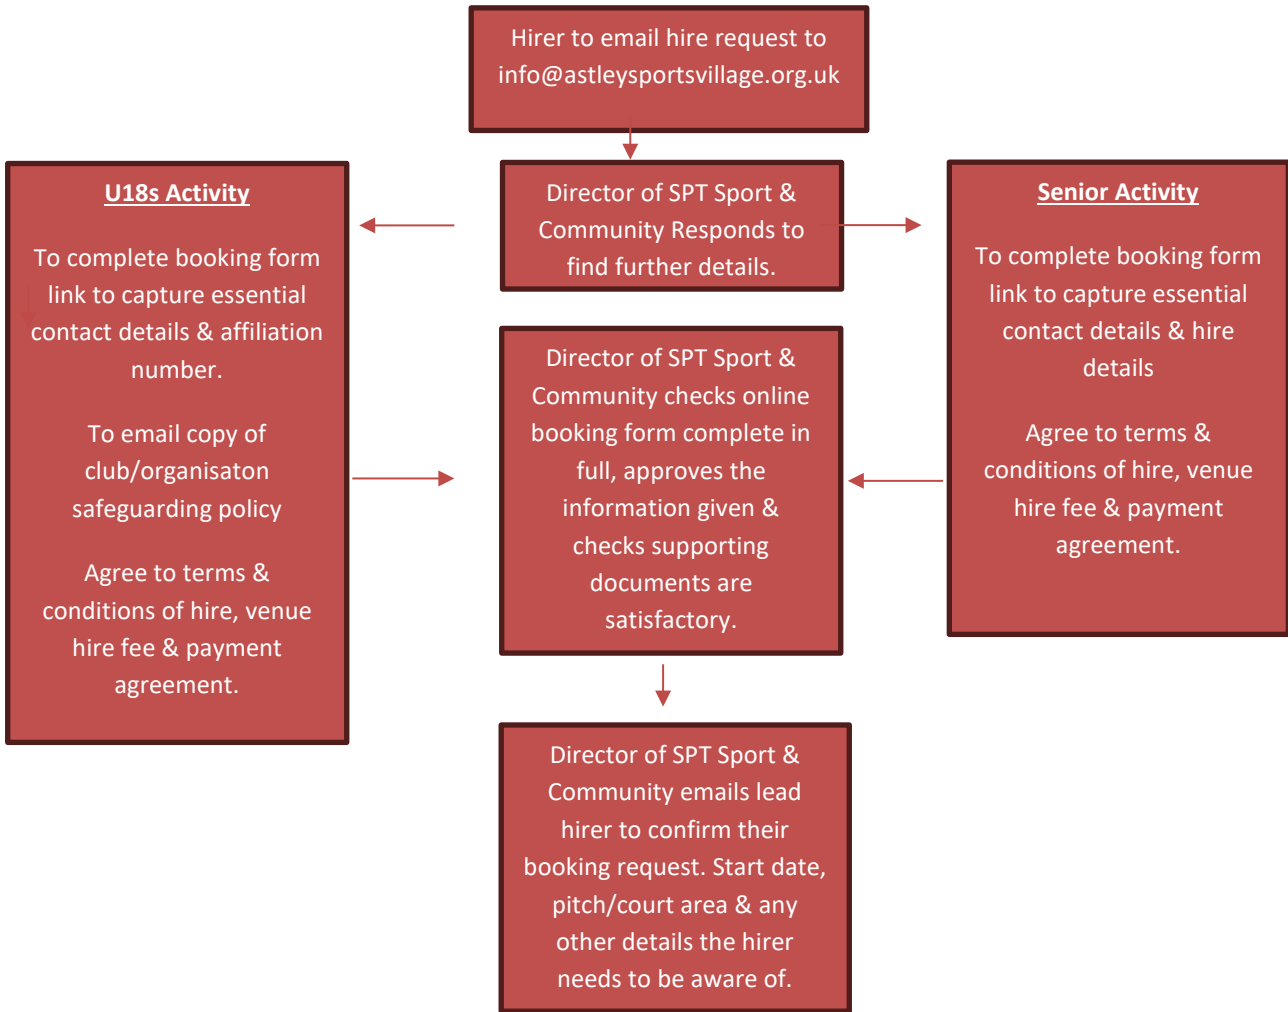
Hirer to email hire request to info@astleysportsvillage.org.uk

Director of SPT Sport & Community Responds to find further details.

U18s Activity

To complete booking form link to capture essential contact details & affiliation number.

To email copy of club/organisaton safeguarding policy

Agree to terms & conditions of hire, venue hire fee & payment agreement.

Senior Activity

To complete booking form link to capture essential contact details & hire details

Agree to terms & conditions of hire, venue hire fee & payment agreement.

Director of SPT Sport & Community checks online booking form complete in full, approves the information given & checks supporting documents are satisfactory.

Director of SPT Sport & Community emails lead hirer to confirm their booking request. Start date, pitch/court area & any other details the hirer needs to be aware of.